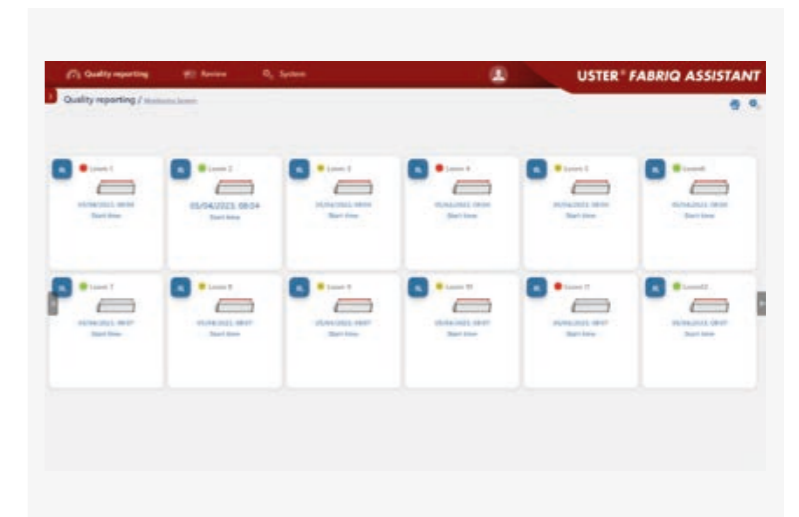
Quality reporting Review System

USTER® FABRIQ ASSISTANT

Quality reporting / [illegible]

Loom 1
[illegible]
Start time

Loom 2
05/04/2023 08:04
Start time

Loom 3
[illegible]
Start time

Loom 4
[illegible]
Start time

Loom 5
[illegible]
Start time

Loom6
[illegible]
Start time

Loom 7
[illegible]
Start time

Loom 8
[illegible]
Start time

Loom 9
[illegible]
Start time

Loom 10
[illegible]
Start time

Loom 11
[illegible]
Start time

Loom12
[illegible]
Start time